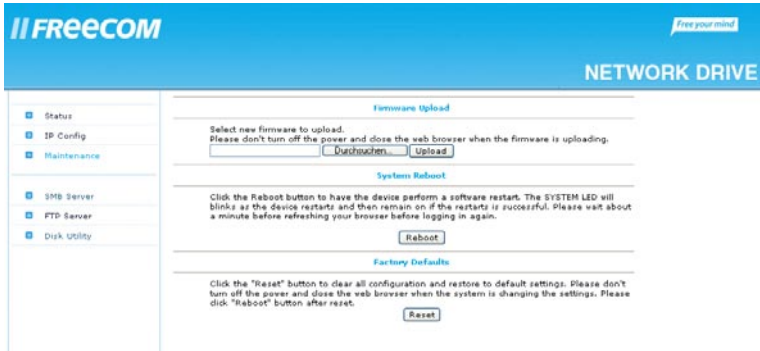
FREECOM

Free your mind

NETWORK DRIVE

Status
IP Config
Maintenance

SMB Server
FTP Server
Disk Utility

Firmware Upload

Select new firmware to upload.
Please don't turn off the power and close the web browser when the firmware is uploading.

Durchsuchen... Upload

System Reboot

Click the Reboot button to have the device perform a software restart. The SYSTEM LED will blinks as the device restarts and then remain on if the restarts is successful. Please wait about a minute before refreshing your browser before logging in again.

Reboot

Factory Defaults

Click the "Reset" button to clear all configuration and restore to default settings. Please don't turn off the power and close the web browser when the system is changing the settings. Please click "Reboot" button after reset.

Reset